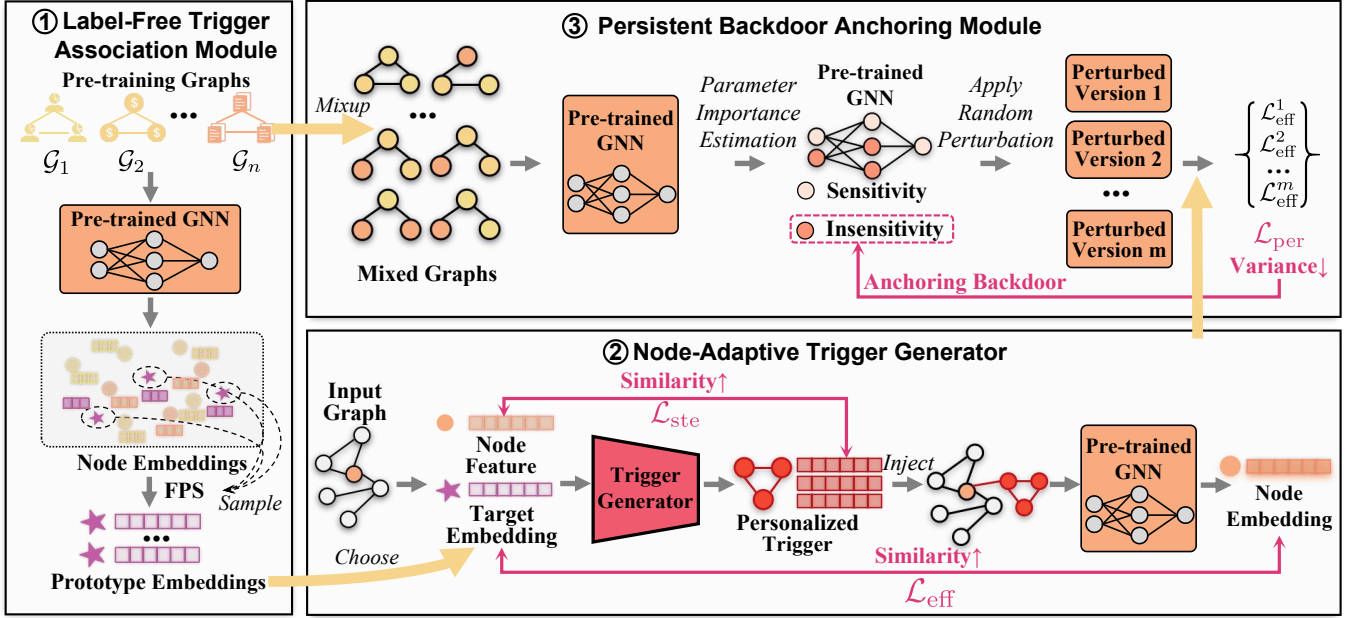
① Label-Free Trigger Association Module

Pre-training Graphs

$\mathcal{G}_1$ $\mathcal{G}_2$ ••• $\mathcal{G}_n$

Pre-trained GNN

Node Embeddings

FPS

Sample

Prototype Embeddings

③ Persistent Backdoor Anchoring Module

Mixup

•••

Mixed Graphs

Pre-trained GNN

Parameter Importance Estimation

Pre-trained GNN

Sensitivity

Insensitivity

Apply Random Perturbation

Perturbed Version 1

Perturbed Version 2

•••

Perturbed Version m

$\left\{ \begin{matrix} \mathcal{L}_{\text{eff}}^1 \\ \mathcal{L}_{\text{eff}}^2 \\ \cdots \\ \mathcal{L}_{\text{eff}}^m \end{matrix} \right\}$

$\mathcal{L}_{\text{per}}$

Variance↓

Anchoring Backdoor

② Node-Adaptive Trigger Generator

Input Graph

Choose

Similarity↑

$\mathcal{L}_{\text{ste}}$

Node Feature

Target Embedding

Trigger Generator

Personalized Trigger

Inject

Pre-trained GNN

Node Embedding

Similarity↑

$\mathcal{L}_{\text{eff}}$